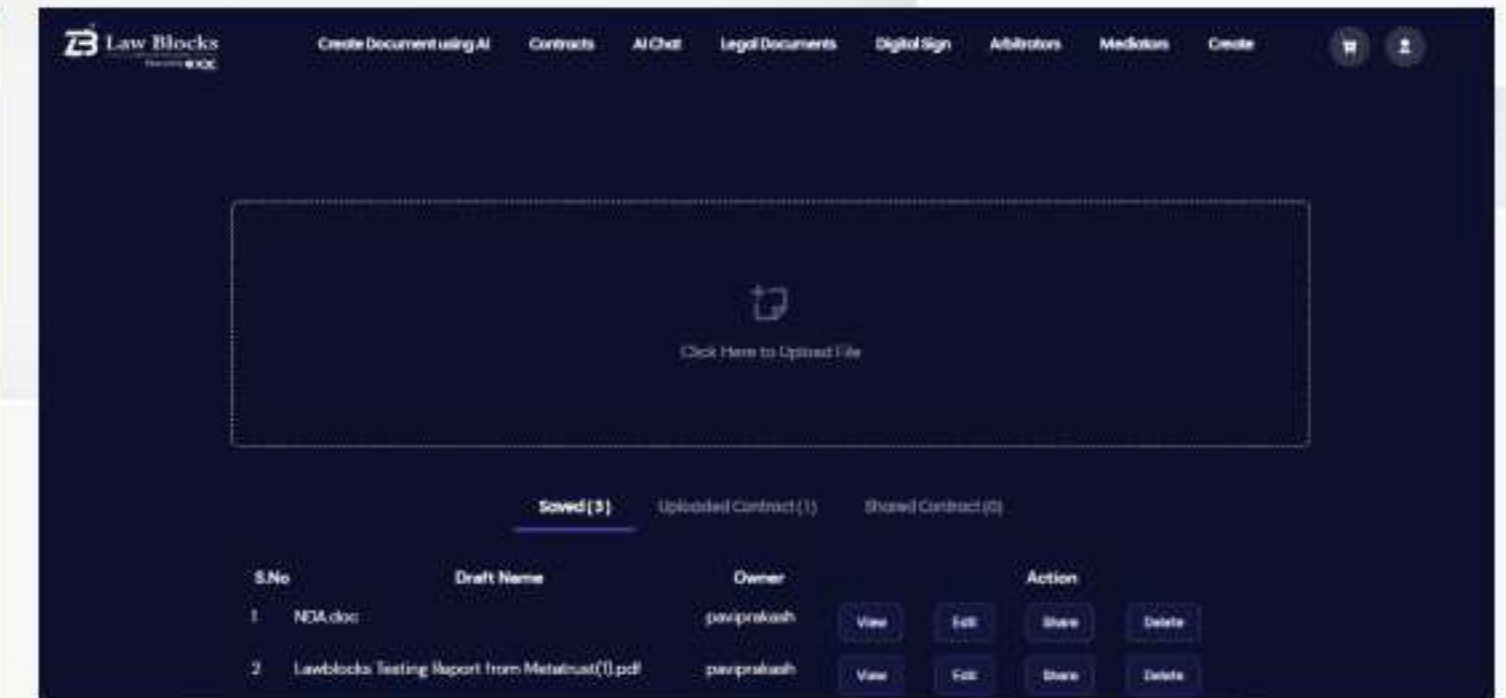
Law Blocks

Create Document using AI Contracts AI Chat Legal Documents Digital Sign Arbitrators Mediators Create

Click Here to Upload File

Saved (3) Uploaded Contract (1) Shared Contract (0)

| S.No | Draft Name | Owner | Action |
|---|---|---|---|
| 1 | NDA.doc | paviprakash | View Edit Share Delete |
| 2 | Lawblocks Testing Report from Metatrust(1).pdf | paviprakash | View Edit Share Delete |